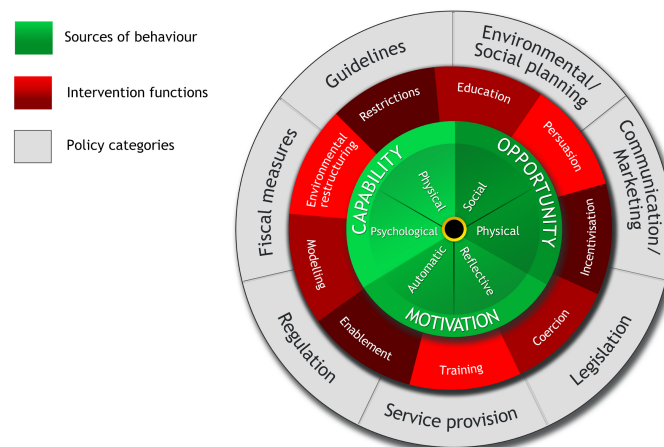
Sources of behaviour

Intervention functions

Policy categories

Guidelines

Environmental/ Social planning

Communication/ Marketing

Legislation

Service provision

Regulation

Fiscal measures

Restrictions

Education

Persuasion

Incentivisation

Coercion

Training

Enablement

Modelling

Environmental restructuring

CAPABILITY

OPPORTUNITY

MOTIVATION

Physical

Social

Psychological

Physical

Automatic

Reflective